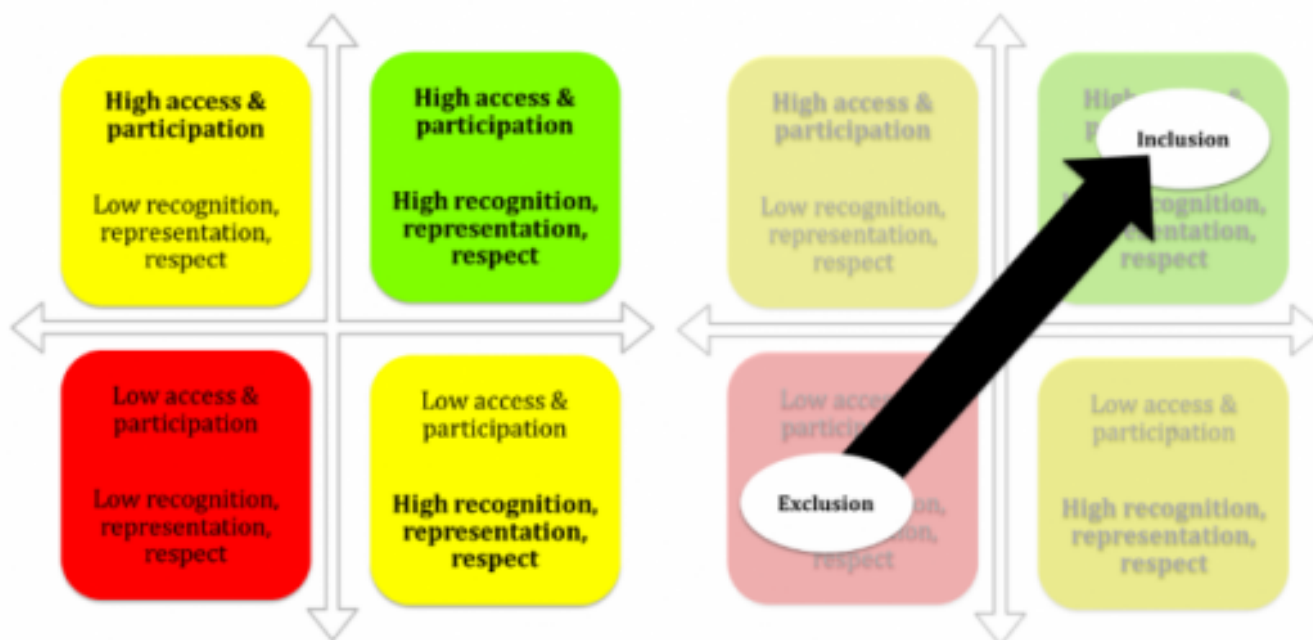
High access & participation

Low recognition, representation, respect

High access & participation

High recognition, representation, respect

Low access & participation

Low recognition, representation, respect

Low access & participation

High recognition, representation, respect

High access & participation

Low recognition, representation, respect

High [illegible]

Inclusion

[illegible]cognition, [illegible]entation, respect

Low acce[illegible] partici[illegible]

Exclusion

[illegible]on, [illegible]tion, respect

Low access & participation

High recognition, representation, respect